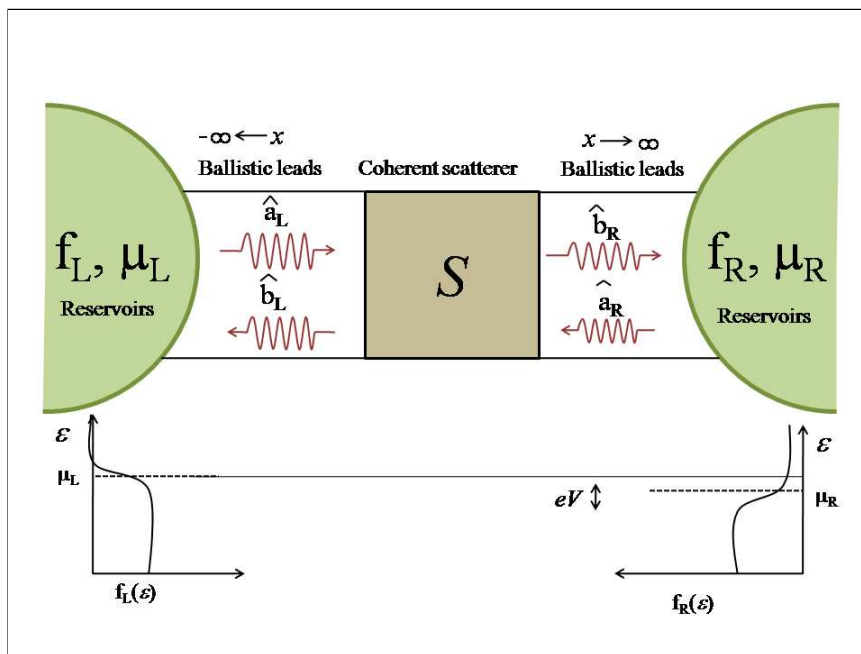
$-\infty \leftarrow x$
Ballistic leads

Coherent scatterer

$x \rightarrow \infty$
Ballistic leads

$f_L, \mu_L$
Reservoirs

$\hat{a}_L$

$\hat{b}_L$

$S$

$\hat{b}_R$

$\hat{a}_R$

$f_R, \mu_R$
Reservoirs

$\varepsilon$

$\mu_L$

$f_L(\varepsilon)$

$eV$

$\varepsilon$

$\mu_R$

$f_R(\varepsilon)$